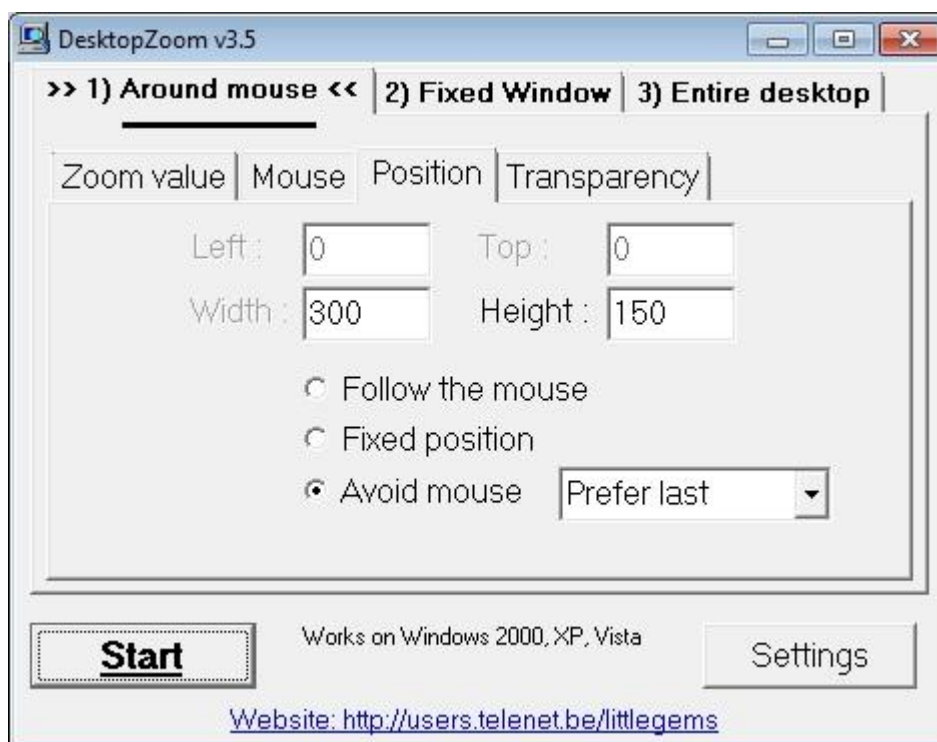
DesktopZoom v3.5

>> 1) Around mouse << | 2) Fixed Window | 3) Entire desktop

Zoom value | Mouse | Position | Transparency

Left : 0
Top : 0
Width : 300
Height : 150

Follow the mouse
Fixed position
Avoid mouse
Prefer last

Start

Works on Windows 2000, XP, Vista

Settings

Website: http://users.telenet.be/littlegems